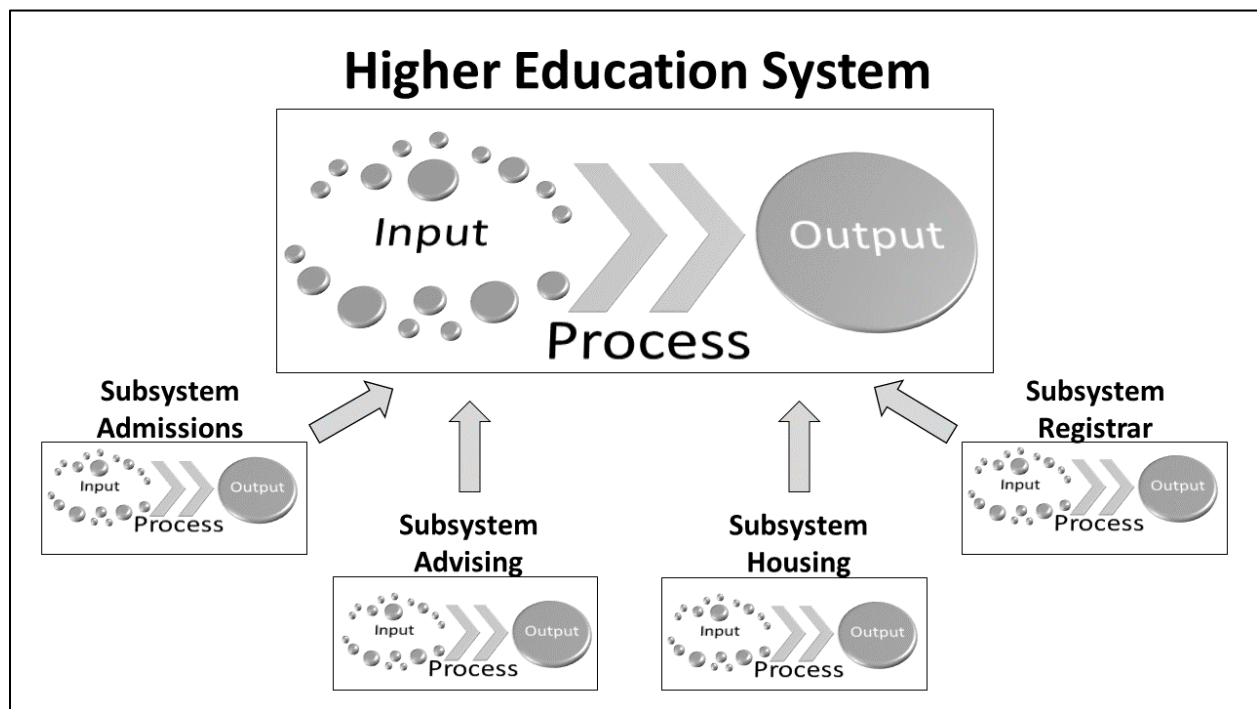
Higher Education System

Input
Output
Process

Subsystem Admissions
Input
Output
Process

Subsystem Advising
Input
Output
Process

Subsystem Housing
Input
Output
Process

Subsystem Registrar
Input
Output
Process